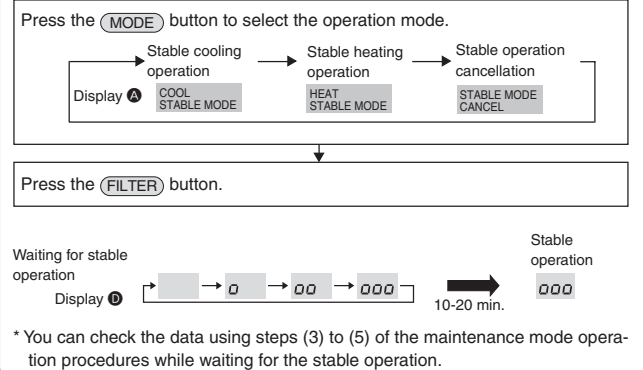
Press the MODE button to select the operation mode.

Stable cooling operation

Stable heating operation

Stable operation cancellation

Display A

COOL STABLE MODE

HEAT STABLE MODE

STABLE MODE CANCEL

Press the FILTER button.

Waiting for stable operation

Display D

0

00

000

10-20 min.

Stable operation

000

* You can check the data using steps (3) to (5) of the maintenance mode operation procedures while waiting for the stable operation.